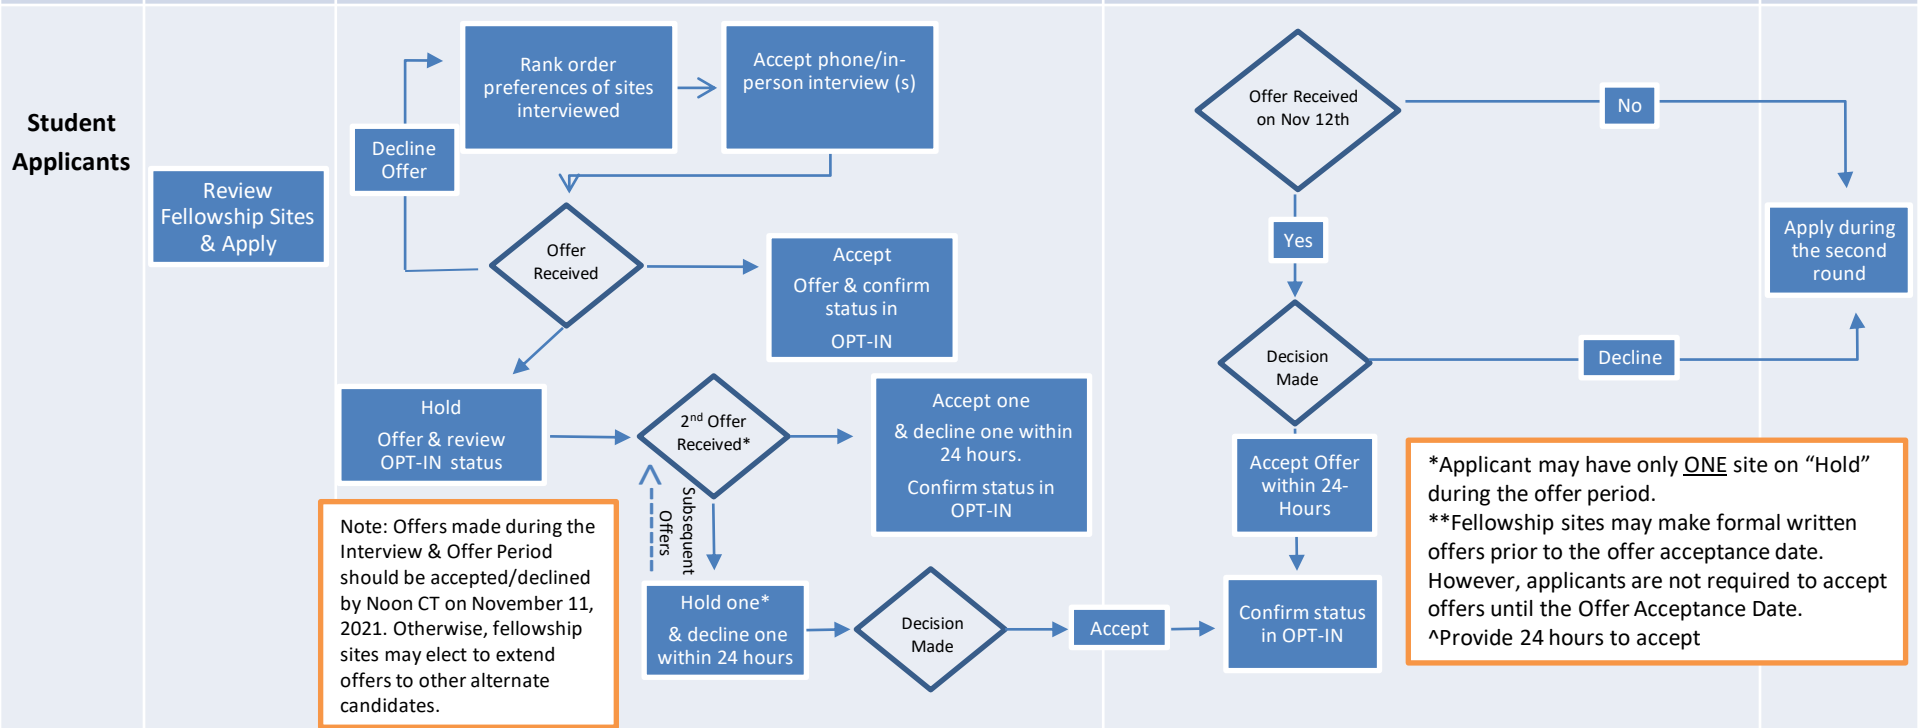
Student Applicants

Review Fellowship Sites & Apply

Decline Offer

Rank order preferences of sites interviewed

Accept phone/in-person interview (s)

Offer Received

Accept Offer & confirm status in OPT-IN

Hold Offer & review OPT-IN status

$2^{nd}$ Offer Received*

Accept one & decline one within 24 hours. Confirm status in OPT-IN

Subsequent Offers

Note: Offers made during the Interview & Offer Period should be accepted/declined by Noon CT on November 11, 2021. Otherwise, fellowship sites may elect to extend offers to other alternate candidates.

Hold one* & decline one within 24 hours

Decision Made

Accept

Confirm status in OPT-IN

Offer Received on Nov 12th

No

Yes

Apply during the second round

Decision Made

Decline

Accept Offer within 24-Hours

*Applicant may have only ONE site on “Hold” during the offer period.
**Fellowship sites may make formal written offers prior to the offer acceptance date. However, applicants are not required to accept offers until the Offer Acceptance Date.
^Provide 24 hours to accept